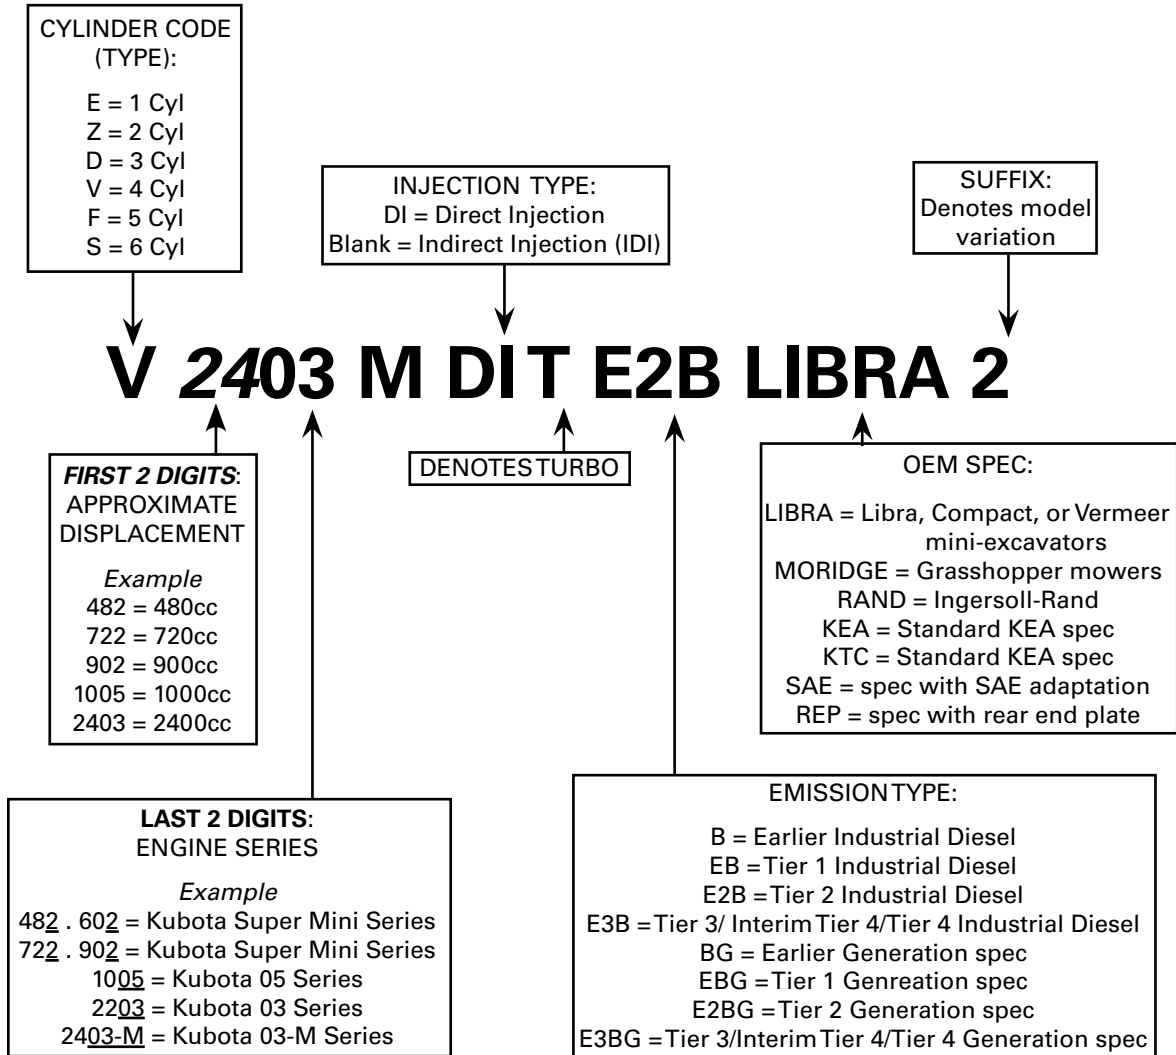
CYLINDER CODE (TYPE):

E = 1 Cyl
Z = 2 Cyl
D = 3 Cyl
V = 4 Cyl
F = 5 Cyl
S = 6 Cyl

INJECTION TYPE:
DI = Direct Injection
Blank = Indirect Injection (IDI)

SUFFIX:
Denotes model variation

V 2403 M DI T E2B LIBRA 2

FIRST 2 DIGITS: APPROXIMATE DISPLACEMENT

Example
482 = 480cc
722 = 720cc
902 = 900cc
1005 = 1000cc
2403 = 2400cc

DENOTES TURBO

OEM SPEC:

LIBRA = Libra, Compact, or Vermeer mini-excavators
MORIDGE = Grasshopper mowers
RAND = Ingersoll-Rand
KEA = Standard KEA spec
KTC = Standard KEA spec
SAE = spec with SAE adaptation
REP = spec with rear end plate

LAST 2 DIGITS: ENGINE SERIES

Example
482 . 602 = Kubota Super Mini Series
722 . 902 = Kubota Super Mini Series
1005 = Kubota 05 Series
2203 = Kubota 03 Series
2403-M = Kubota 03-M Series

EMISSION TYPE:

B = Earlier Industrial Diesel
EB = Tier 1 Industrial Diesel
E2B = Tier 2 Industrial Diesel
E3B = Tier 3/ Interim Tier 4/Tier 4 Industrial Diesel
BG = Earlier Generation spec
EBG = Tier 1 Genreation spec
E2BG = Tier 2 Generation spec
E3BG = Tier 3/Interim Tier 4/Tier 4 Generation spec